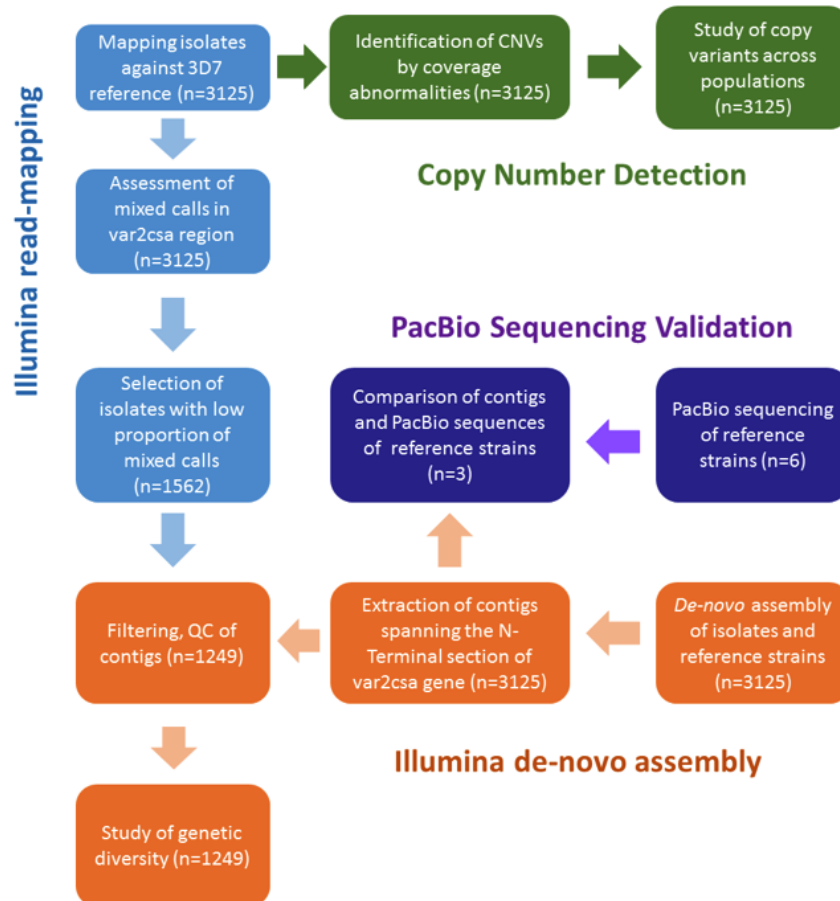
Illumina read-mapping

Mapping isolates against 3D7 reference (n=3125)

Identification of CNVs by coverage abnormalities (n=3125)

Study of copy variants across populations (n=3125)

Copy Number Detection

Assessment of mixed calls in var2csa region (n=3125)

PacBio Sequencing Validation

Selection of isolates with low proportion of mixed calls (n=1562)

Comparison of contigs and PacBio sequences of reference strains (n=3)

PacBio sequencing of reference strains (n=6)

Filtering, QC of contigs (n=1249)

Extraction of contigs spanning the N-Terminal section of var2csa gene (n=3125)

De-novo assembly of isolates and reference strains (n=3125)

Illumina de-novo assembly

Study of genetic diversity (n=1249)